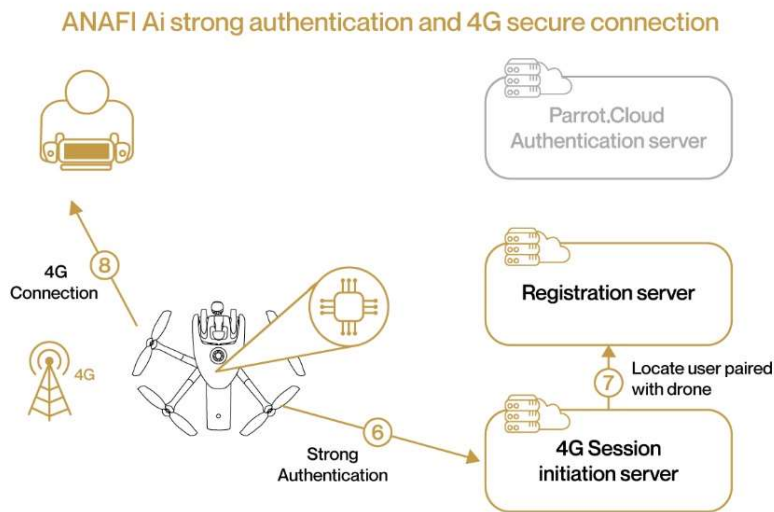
ANAFI Ai strong authentication and 4G secure connection

Parrot.Cloud Authentication server

8
4G Connection

Registration server

4G

7
Locate user paired with drone

6
Strong Authentication

4G Session initiation server